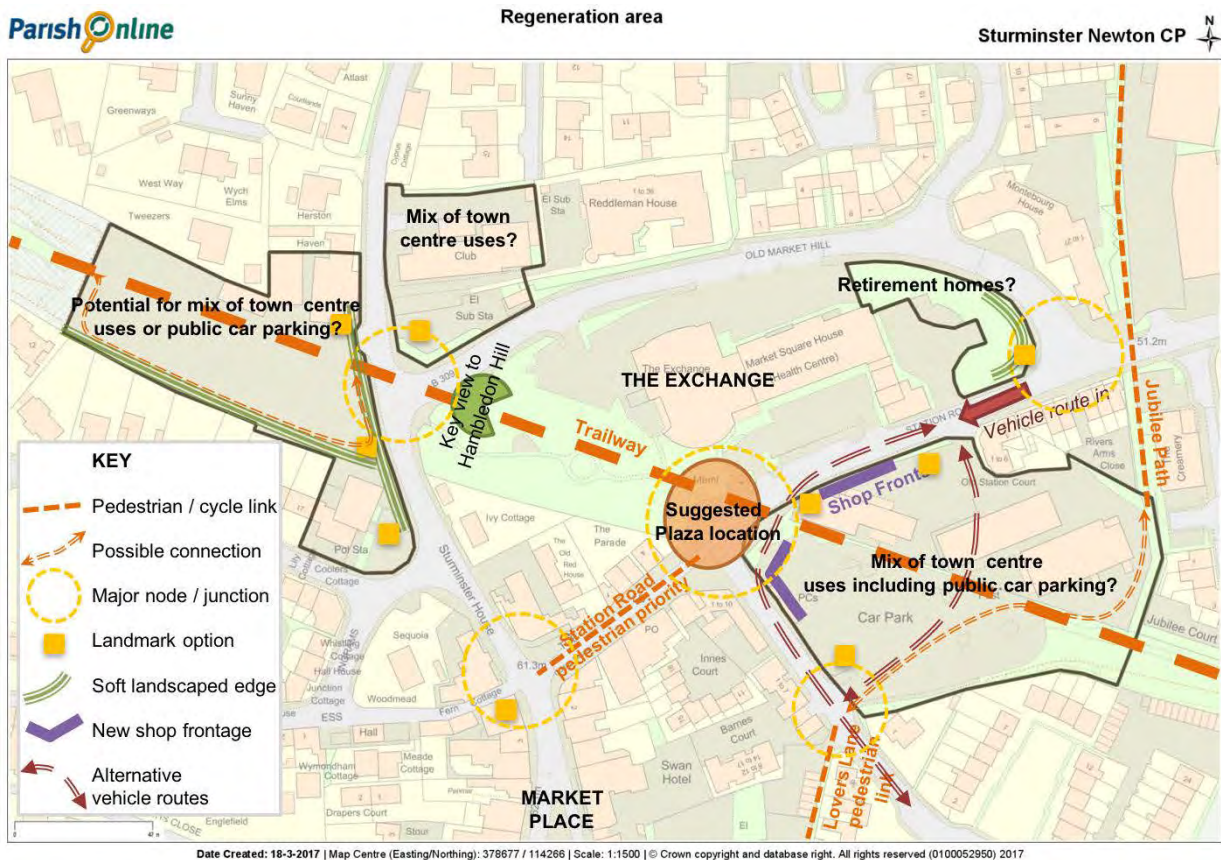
Parish Online

Regeneration area

Sturminster Newton CP

N

Mix of town centre uses?

Retirement homes?

Potential for mix of town centre uses or public car parking?

OLD MARKET HILL

Reddleman House

El Sub Sta

Club

El Sub Sta

THE EXCHANGE

The Exchange

Market Square House (Health Centre)

Key view to Hambledon Hill

Trailway

Vehicle route in

Jubilee Path

51.2m

Suggested Plaza location

Shop Front

Mix of town centre uses including public car parking?

Car Park

Jubilee Court

Station Road pedestrian priority

Lovers Lane pedestrian link

MARKET PLACE

Atlast

Sunny Haven

Greenways

West Way

Wych Elms

Tweezers

Herston

Haven

Montebourg House

Rivers Arms Close

Creamery

Old Station Court

Ivy Cottage

The Parade

The Old Red House

PO

PCs

Innes Court

Barnes Court

Swan Hotel

Sequoia

61.3m

Fern Cottage

Sturminster House

Hall House

Junction Cottage

Woodmead

Hall

Meade Cottage

Wymondham Cottage

Drapers Court

Englefield

Stour

Pol Sta

Coclers Cottage

B 3092

KEY

Pedestrian / cycle link

Possible connection

Major node / junction

Landmark option

Soft landscaped edge

New shop frontage

Alternative vehicle routes

Date Created: 18-3-2017 | Map Centre (Easting/Northing): 378677 / 114266 | Scale: 1:1500 | © Crown copyright and database right. All rights reserved (0100052950) 2017